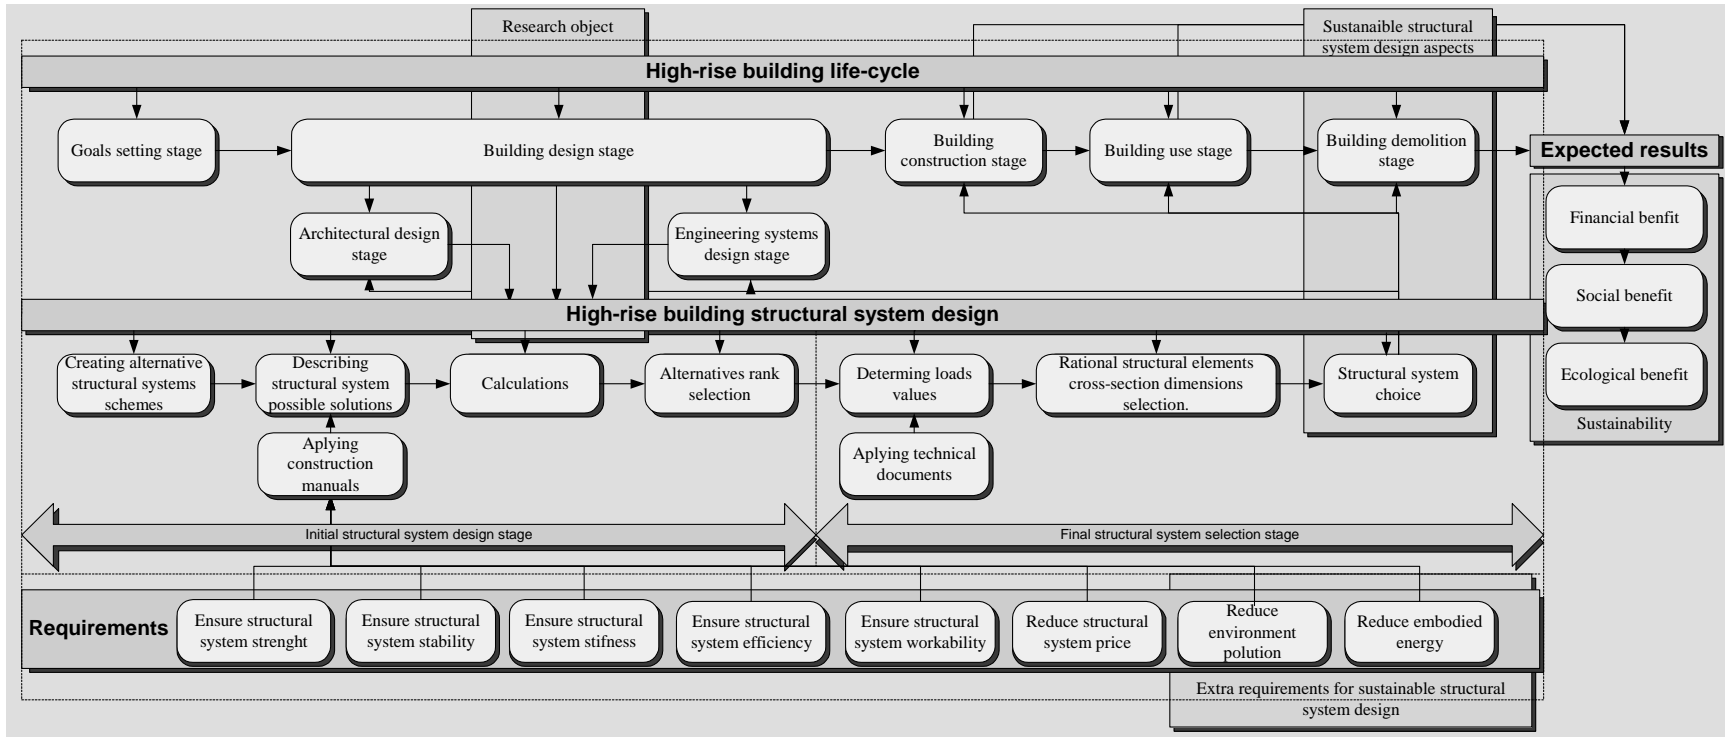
Research object

Sustanaible structural system design aspects

High-rise building life-cycle

Goals setting stage

Building design stage

Building construction stage

Building use stage

Building demolition stage

Expected results

Architectural design stage

Engineering systems design stage

Financial benfit

Social benefit

Ecological benefit

Sustainability

High-rise building structural system design

Creating alternative structural systems schemes

Describing structural system possible solutions

Calculations

Alternatives rank selection

Determing loads values

Rational structural elements cross-section dimensions selection.

Structural system choice

Aplying construction manuals

Aplying technical documents

Initial structural system design stage

Final structural system selection stage

Requirements

Ensure structural system strenght

Ensure structural system stability

Ensure structural system stifness

Ensure structural system efficiency

Ensure structural system workability

Reduce structural system price

Reduce environment polution

Reduce embodied energy

Extra requirements for sustainable structural system design